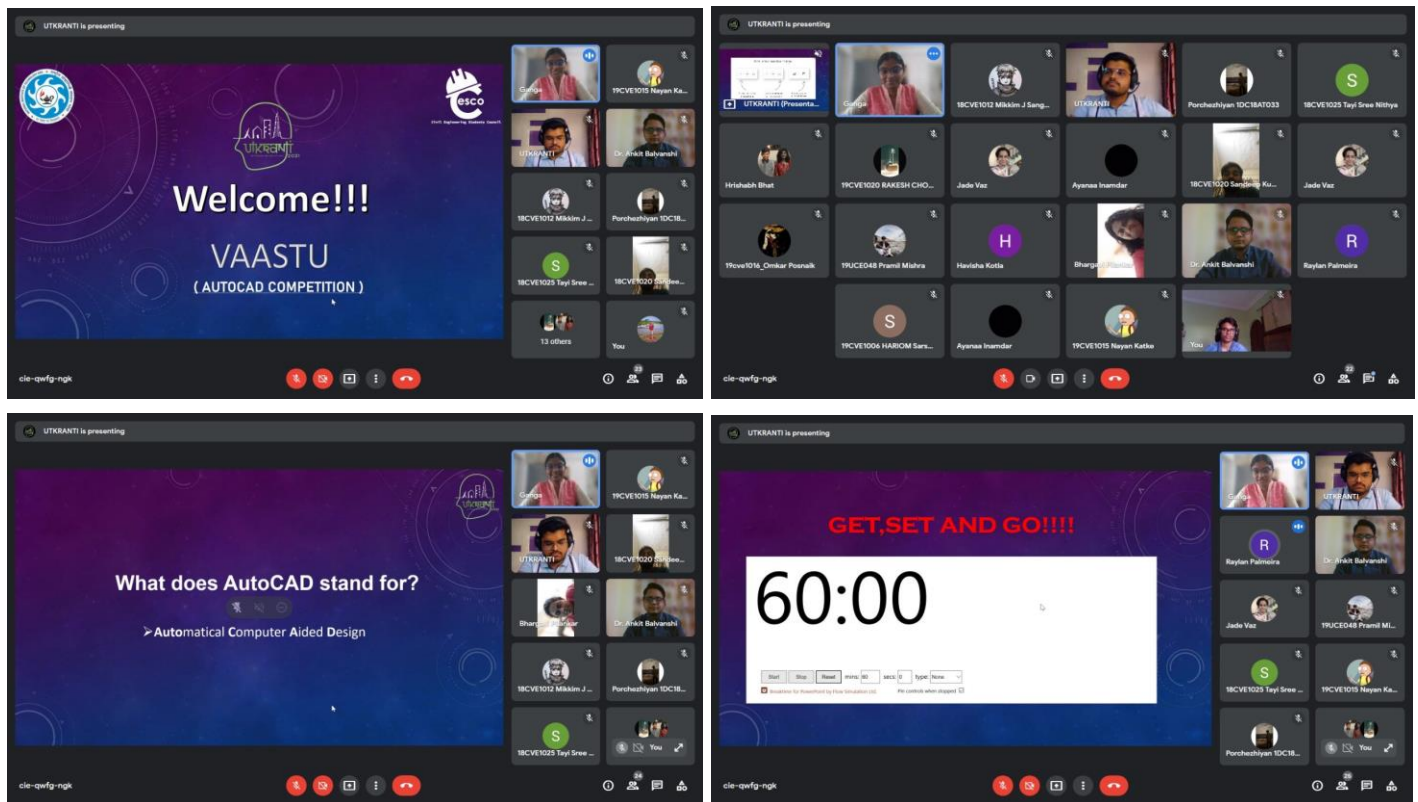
UTKRANTI is presenting

UTKRANTI

esco
Civil Engineering Students Council

Welcome!!!

VAASTU

( AUTOCAD COMPETITION )

Ganga
19CVE1015 Nayan Ka...
UTKRANTI
Dr. Ankit Balvanshi
18CVE1012 Mikkim J...
Porchezhiyan 1DC18...
18CVE1025 Tayi Sree ...
18CVE1020 Sandee...
13 others
You

cie-qwfg-ngk
23

UTKRANTI is presenting

UTKRANTI (Presentation)
Ganga
18CVE1012 Mikkim J Sang...
UTKRANTI
Porchezhiyan 1DC18AT033
18CVE1025 Tayi Sree Nithya
Hrishabh Bhat
19CVE1020 RAKESH CHO...
Jade Vaz
Ayanaa Inamdar
18CVE1020 Sandeep Ku...
Jade Vaz
19cve1016_Omkar Posnaik
19UCE048 Pramil Mishra
Havisha Kotla
Bhargav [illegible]
Dr. Ankit Balvanshi
Raylan Palmeira
19CVE1006 HARIOM Sars...
Ayanaa Inamdar
19CVE1015 Nayan Katke
You

cie-qwfg-ngk
22

UTKRANTI is presenting

UTKRANTI

What does AutoCAD stand for?

➢Automatical Computer Aided Design

Ganga
19CVE1015 Nayan Ka...
UTKRANTI
18CVE1020 Sandee...
Bhargav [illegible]
Dr. Ankit Balvanshi
18CVE1012 Mikkim J...
Porchezhiyan 1DC18...
18CVE1025 Tayi Sree ...
You

cie-qwfg-ngk
24

UTKRANTI is presenting

GET,SET AND GO!!!!

60:00

Start Stop Reset mins: 60 secs: 0 type: None
Breaktime for PowerPoint by Flow Simulation Ltd.
Pin controls when stopped

Ganga
UTKRANTI
Raylan Palmeira
Dr. Ankit Balvanshi
Jade Vaz
19UCE048 Pramil Mi...
18CVE1025 Tayi Sree ...
19CVE1015 Nayan Ka...
Porchezhiyan 1DC18...
You

cie-qwfg-ngk
25